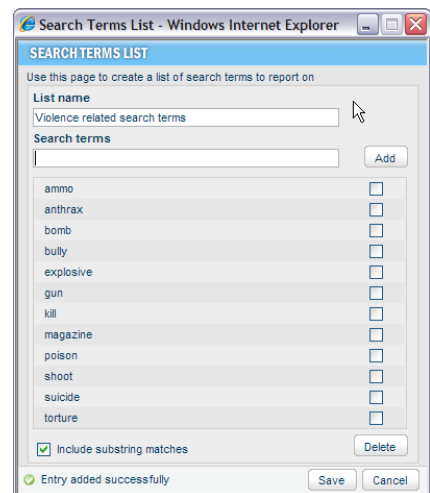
Search Terms List - Windows Internet Explorer

SEARCH TERMS LIST

Use this page to create a list of search terms to report on

List name

Violence related search terms

Search terms

Add

ammo
anthrax
bomb
bully
explosive
gun
kill
magazine
poison
shoot
suicide
torture

Include substring matches

Delete

Entry added successfully

Save

Cancel